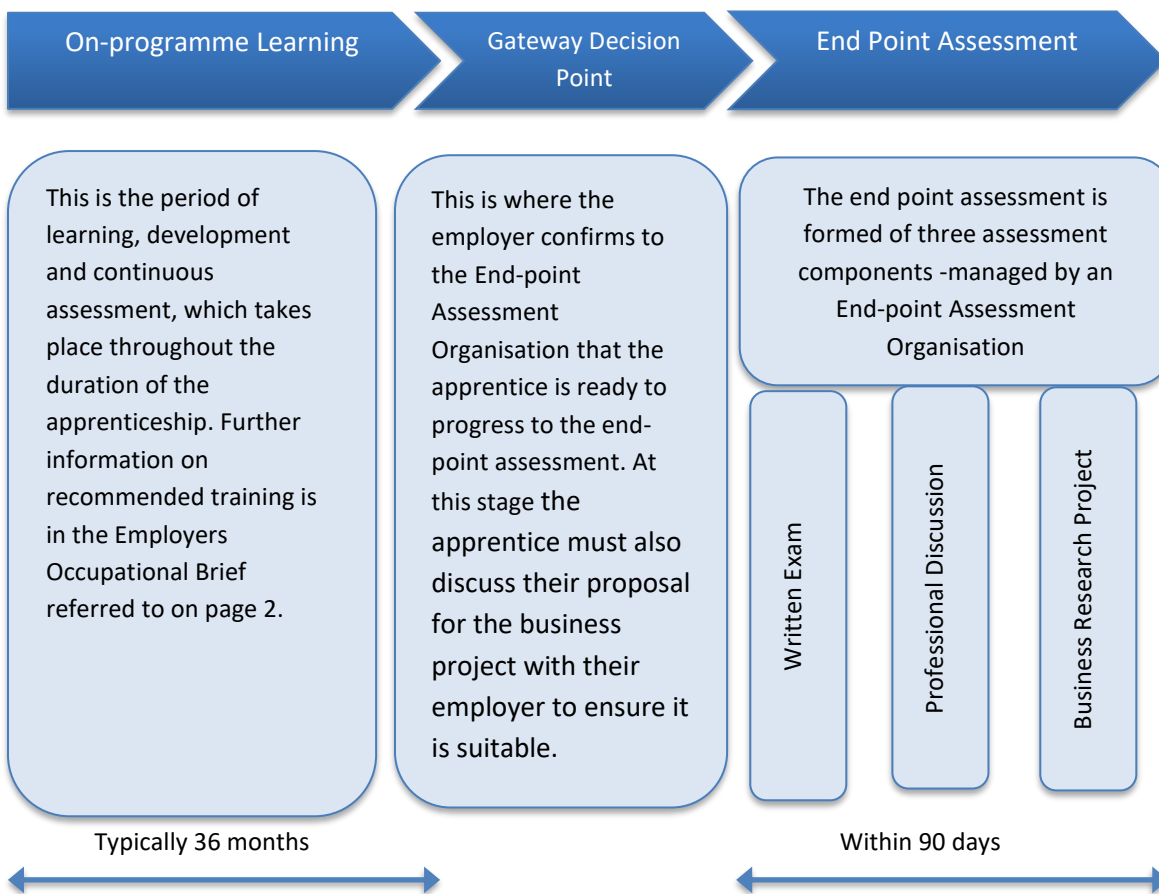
On-programme Learning

Gateway Decision Point

End Point Assessment

This is the period of learning, development and continuous assessment, which takes place throughout the duration of the apprenticeship. Further information on recommended training is in the Employers Occupational Brief referred to on page 2.

This is where the employer confirms to the End-point Assessment Organisation that the apprentice is ready to progress to the end-point assessment. At this stage the apprentice must also discuss their proposal for the business project with their employer to ensure it is suitable.

The end point assessment is formed of three assessment components -managed by an End-point Assessment Organisation

Written Exam

Professional Discussion

Business Research Project

Typically 36 months

Within 90 days